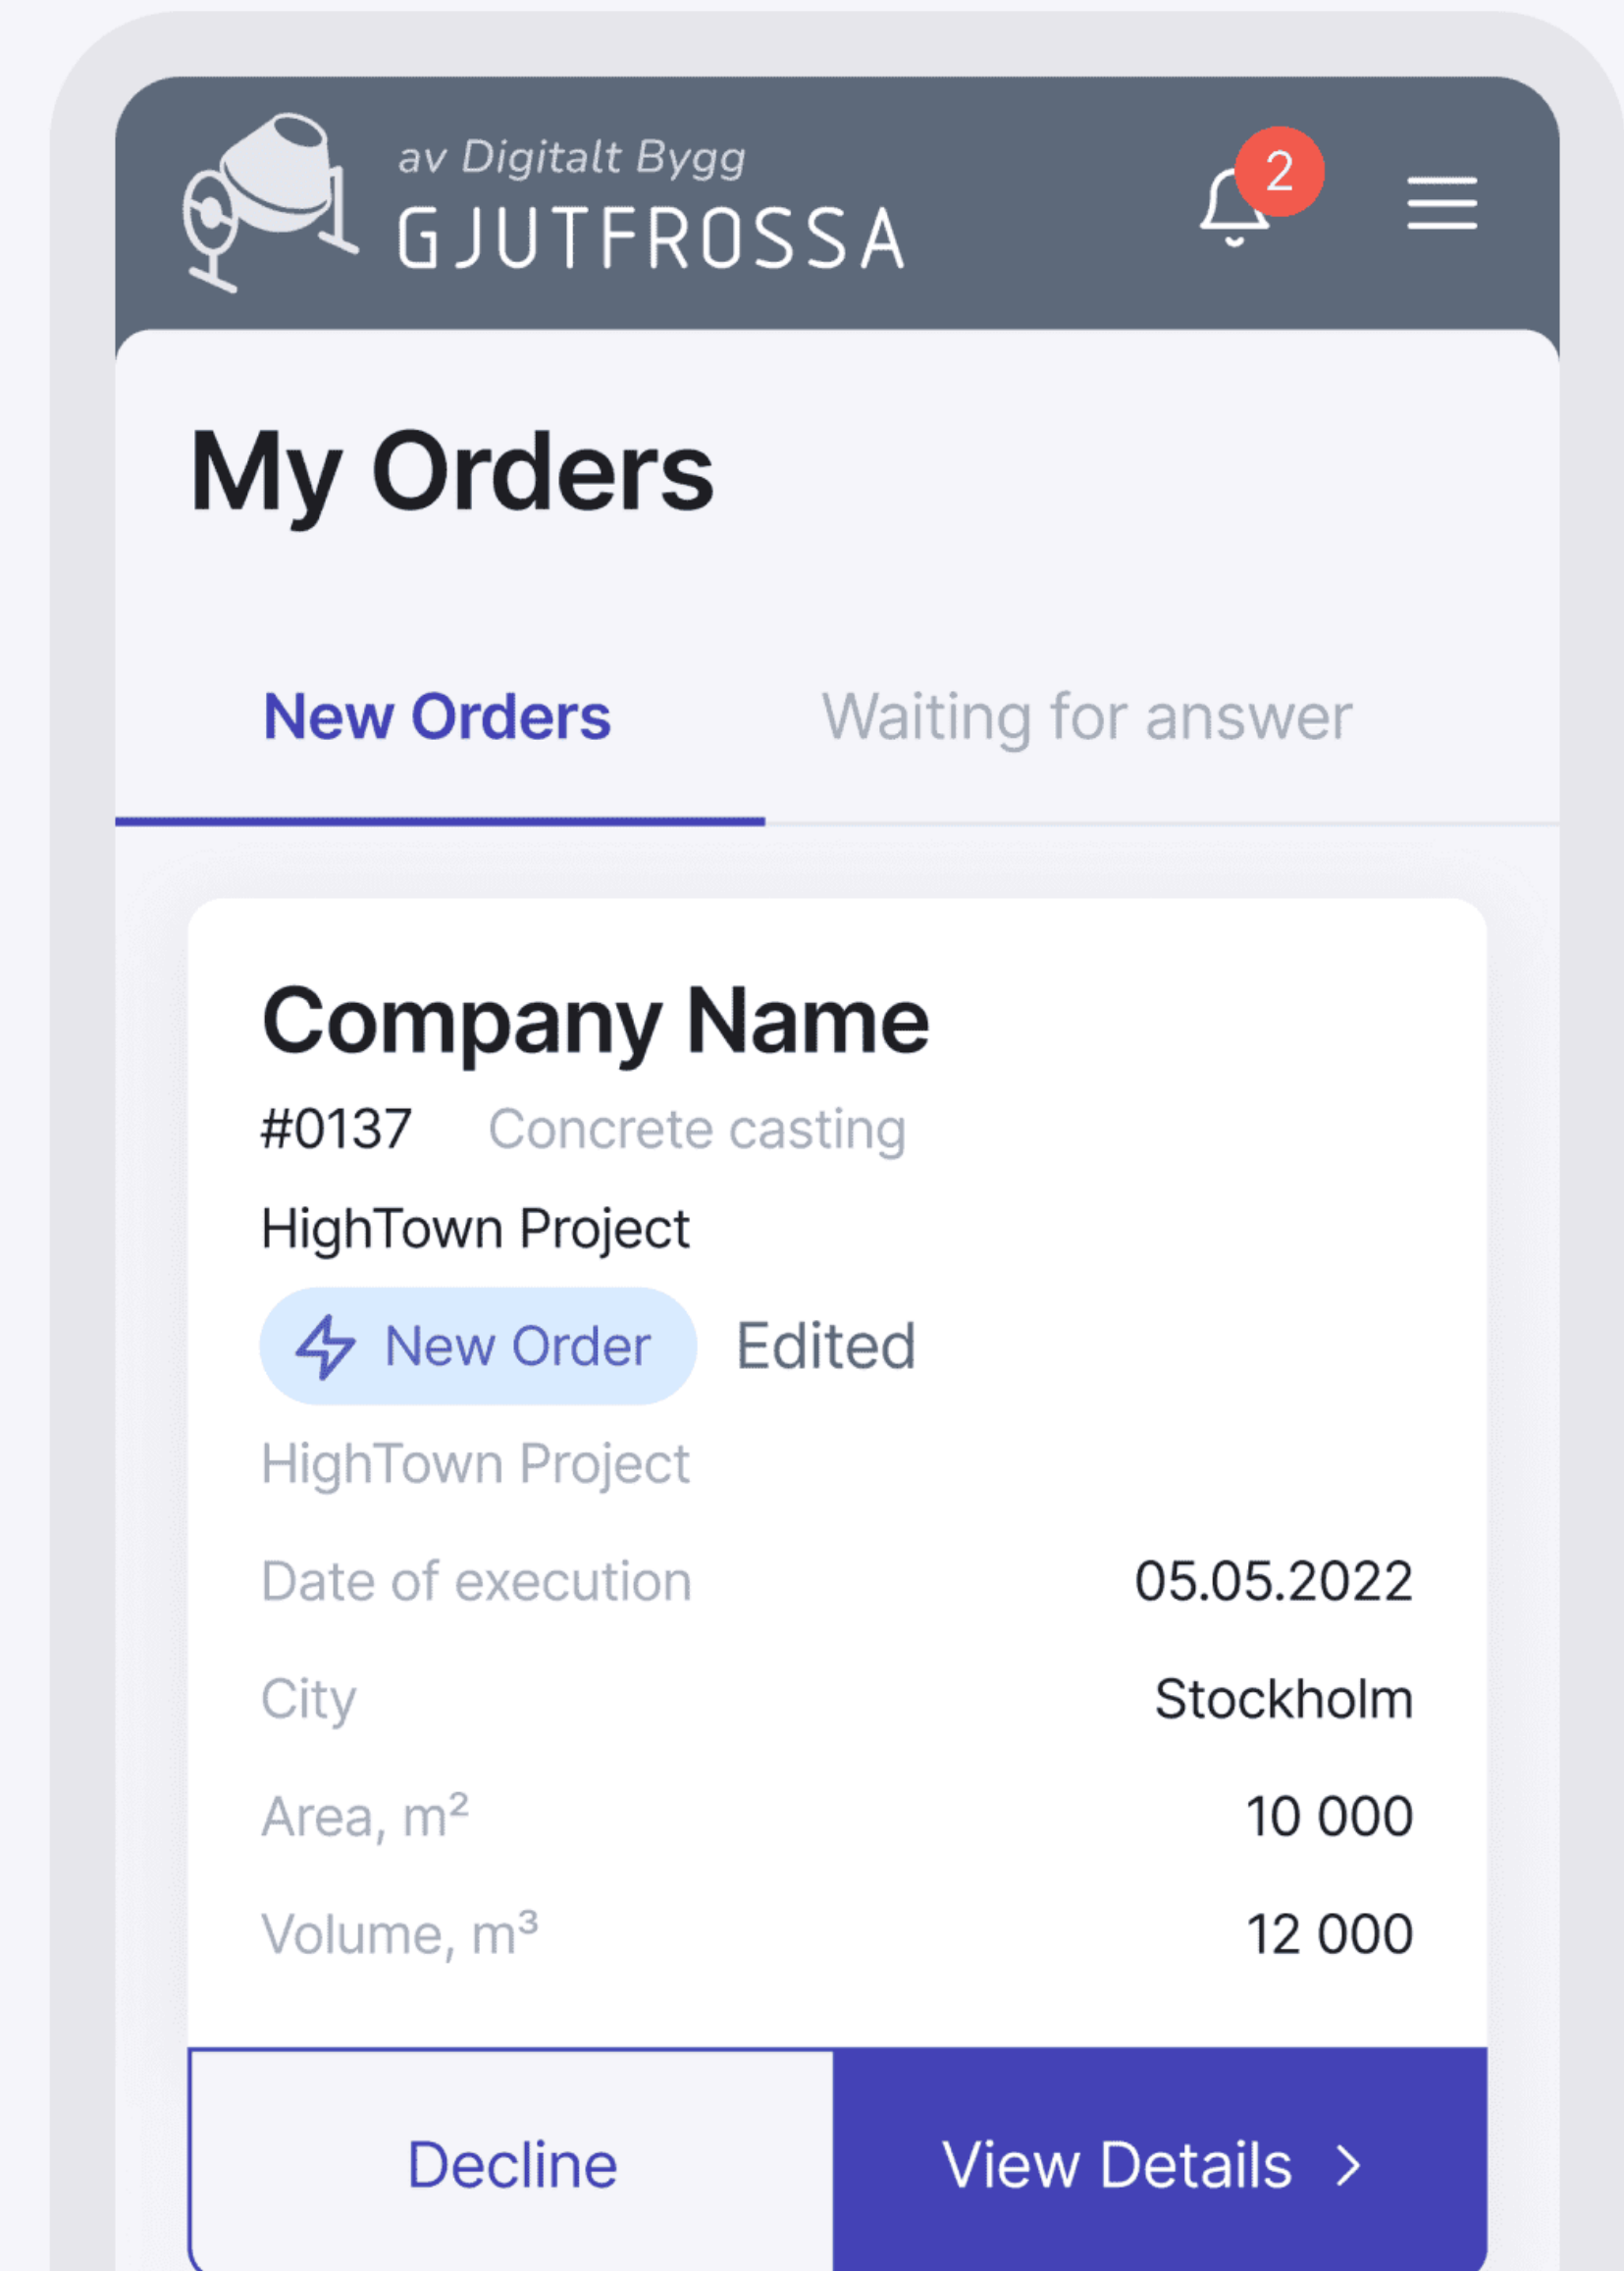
av Digitalt Bygg
GJUTFROSSA

2

My Orders

New Orders

Waiting for answer

Company Name

#0137 Concrete casting

HighTown Project

New Order

Edited

HighTown Project

| | |
|---|---|
| Date of execution | 05.05.2022 |
| City | Stockholm |
| Area, $m^2$ | 10 000 |
| Volume, $m^3$ | 12 000 |

Decline

View Details ›